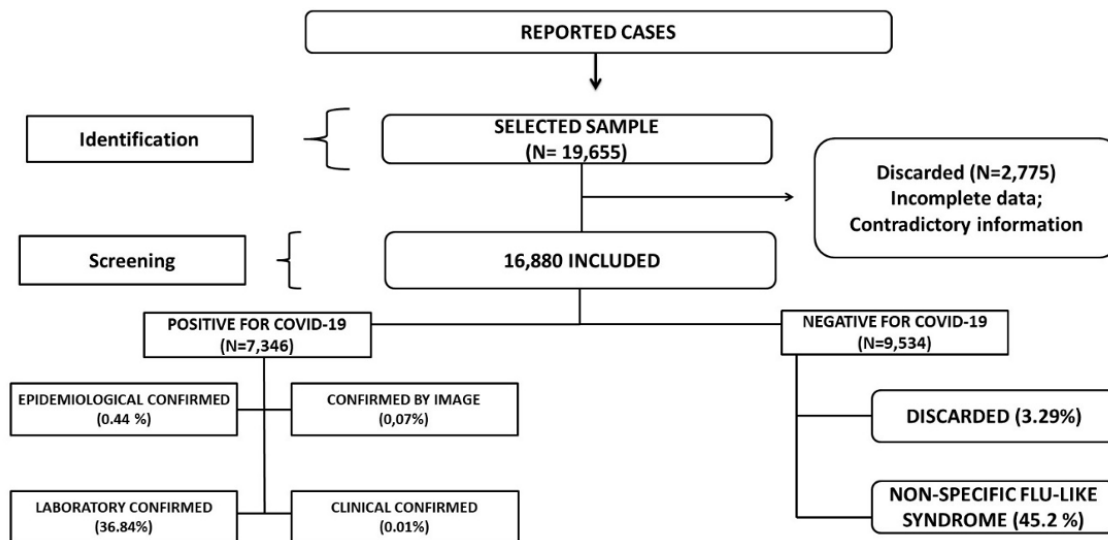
REPORTED CASES

Identification

SELECTED SAMPLE
(N= 19,655)

Discarded (N=2,775)
Incomplete data;
Contradictory information

Screening

16,880 INCLUDED

POSITIVE FOR COVID-19
(N=7,346)

NEGATIVE FOR COVID-19
(N=9,534)

EPIDEMIOLOGICAL CONFIRMED
(0.44 %)

CONFIRMED BY IMAGE
(0,07%)

DISCARDED (3.29%)

LABORATORY CONFIRMED
(36.84%)

CLINICAL CONFIRMED
(0.01%)

NON-SPECIFIC FLU-LIKE
SYNDROME (45.2 %)